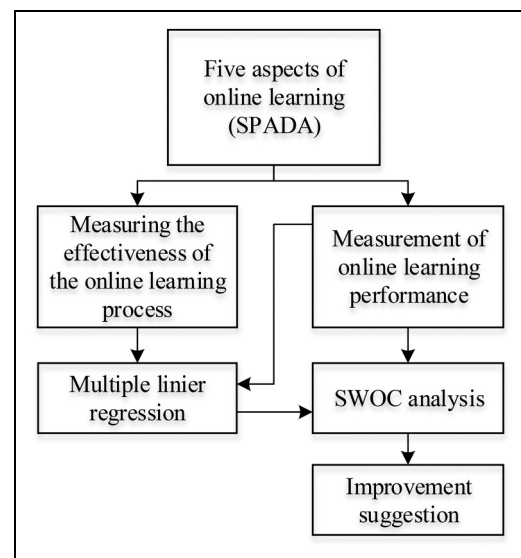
Five aspects of online learning (SPADA)

Measuring the effectiveness of the online learning process

Measurement of online learning performance

Multiple linier regression

SWOC analysis

Improvement suggestion